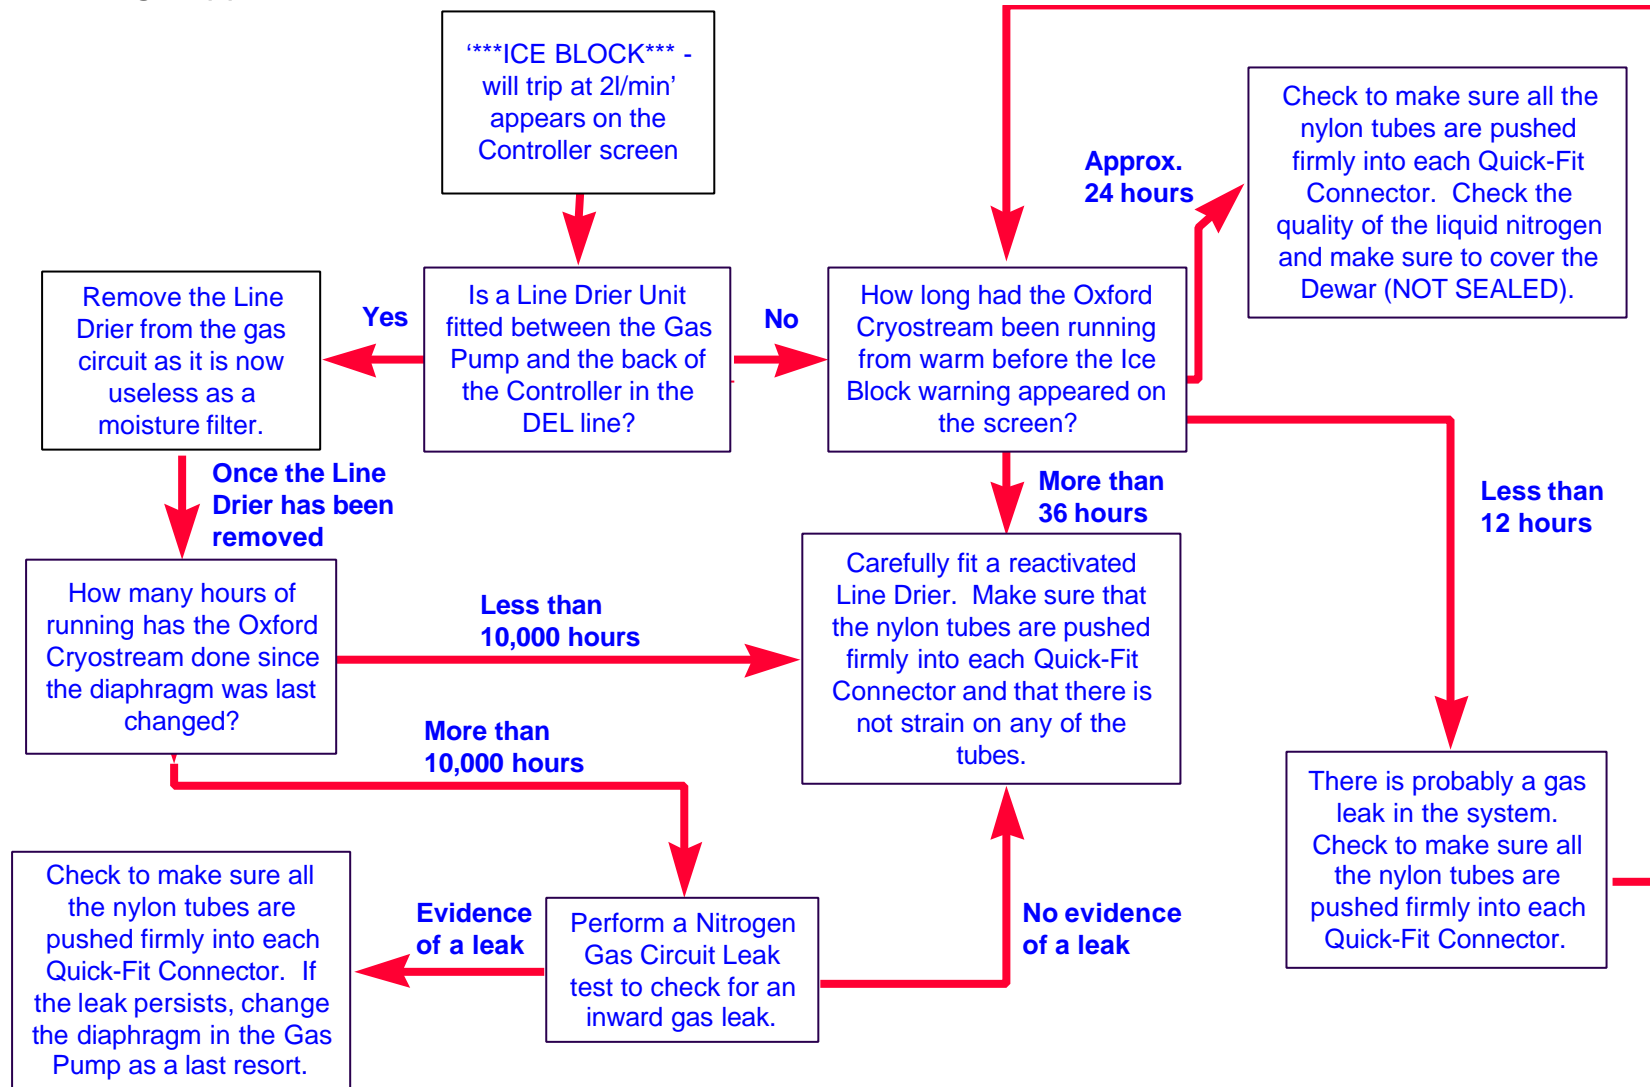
'***ICE BLOCK*** - will trip at 2l/min' appears on the Controller screen

Is a Line Drier Unit fitted between the Gas Pump and the back of the Controller in the DEL line?

Yes

Remove the Line Drier from the gas circuit as it is now useless as a moisture filter.

No

How long had the Oxford Cryostream been running from warm before the Ice Block warning appeared on the screen?

Approx. 24 hours

Check to make sure all the nylon tubes are pushed firmly into each Quick-Fit Connector. Check the quality of the liquid nitrogen and make sure to cover the Dewar (NOT SEALED).

Once the Line Drier has been removed

How many hours of running has the Oxford Cryostream done since the diaphragm was last changed?

Less than 10,000 hours

More than 36 hours

Carefully fit a reactivated Line Drier. Make sure that the nylon tubes are pushed firmly into each Quick-Fit Connector and that there is not strain on any of the tubes.

Less than 12 hours

There is probably a gas leak in the system. Check to make sure all the nylon tubes are pushed firmly into each Quick-Fit Connector.

More than 10,000 hours

Perform a Nitrogen Gas Circuit Leak test to check for an inward gas leak.

Evidence of a leak

Check to make sure all the nylon tubes are pushed firmly into each Quick-Fit Connector. If the leak persists, change the diaphragm in the Gas Pump as a last resort.

No evidence of a leak